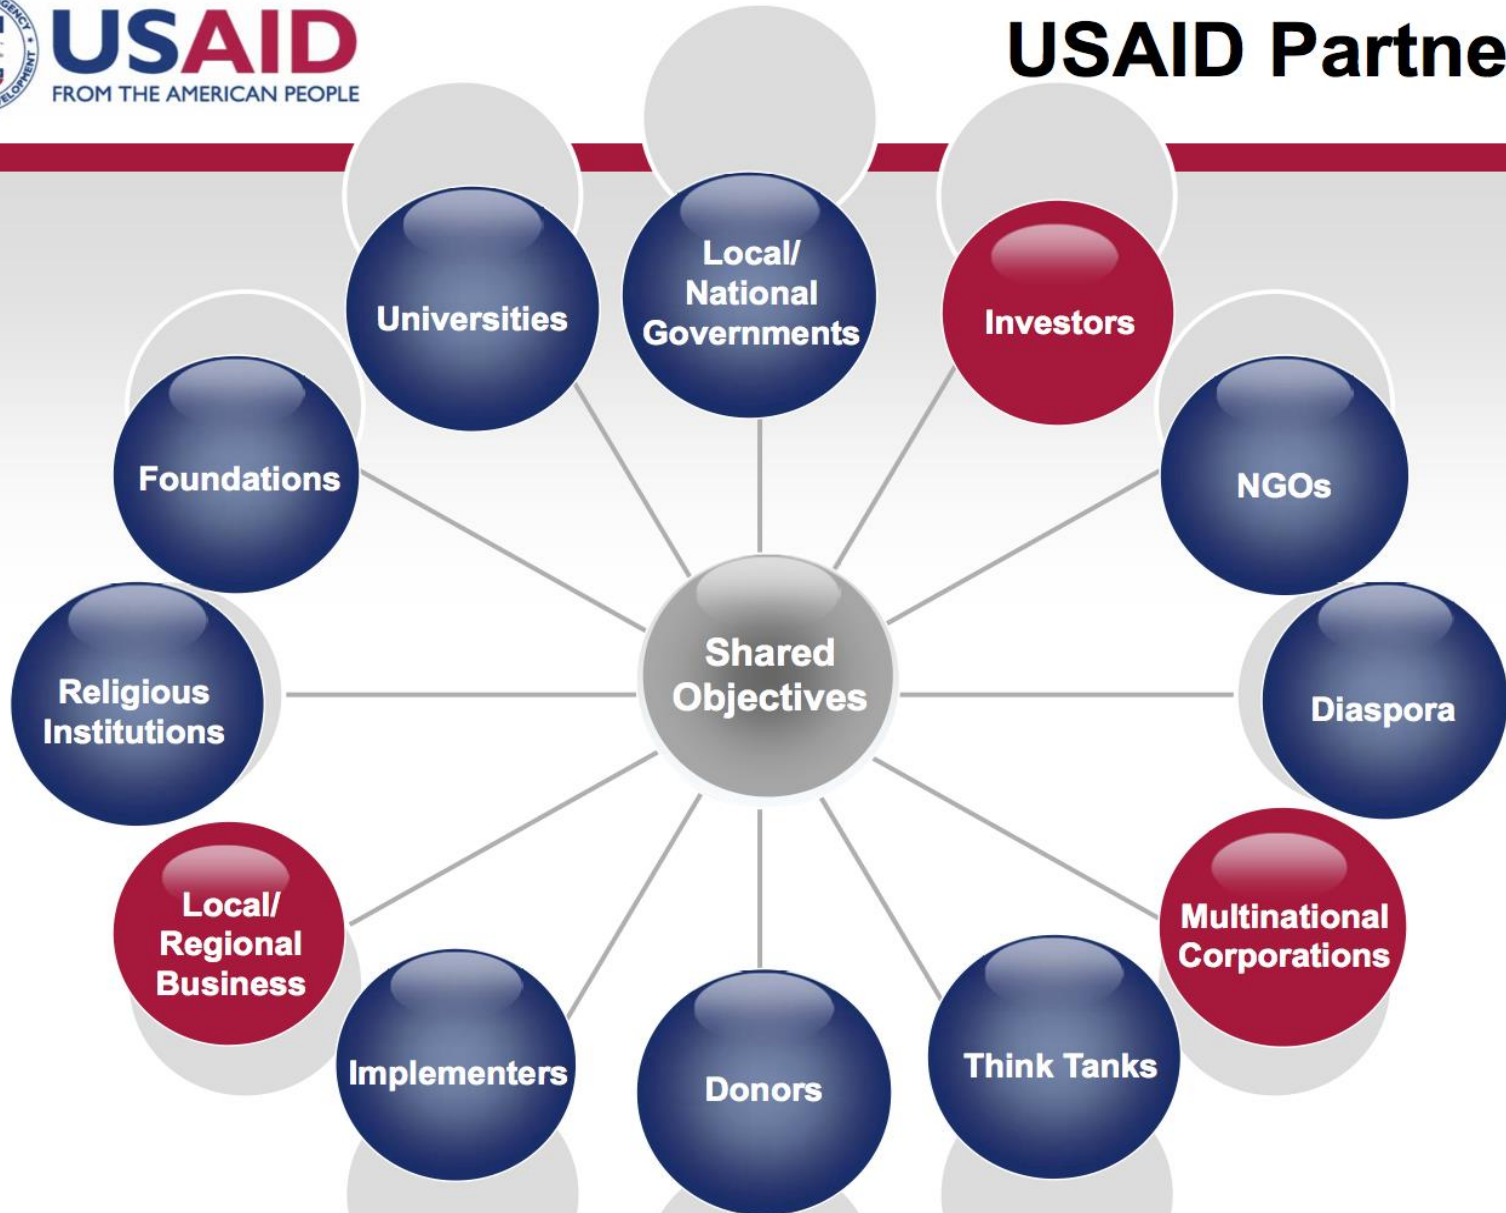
USAID
FROM THE AMERICAN PEOPLE

USAID Partne

Universities

Local/ National Governments

Investors

Foundations

NGOs

Shared Objectives

Religious Institutions

Diaspora

Local/ Regional Business

Multinational Corporations

Implementers

Donors

Think Tanks